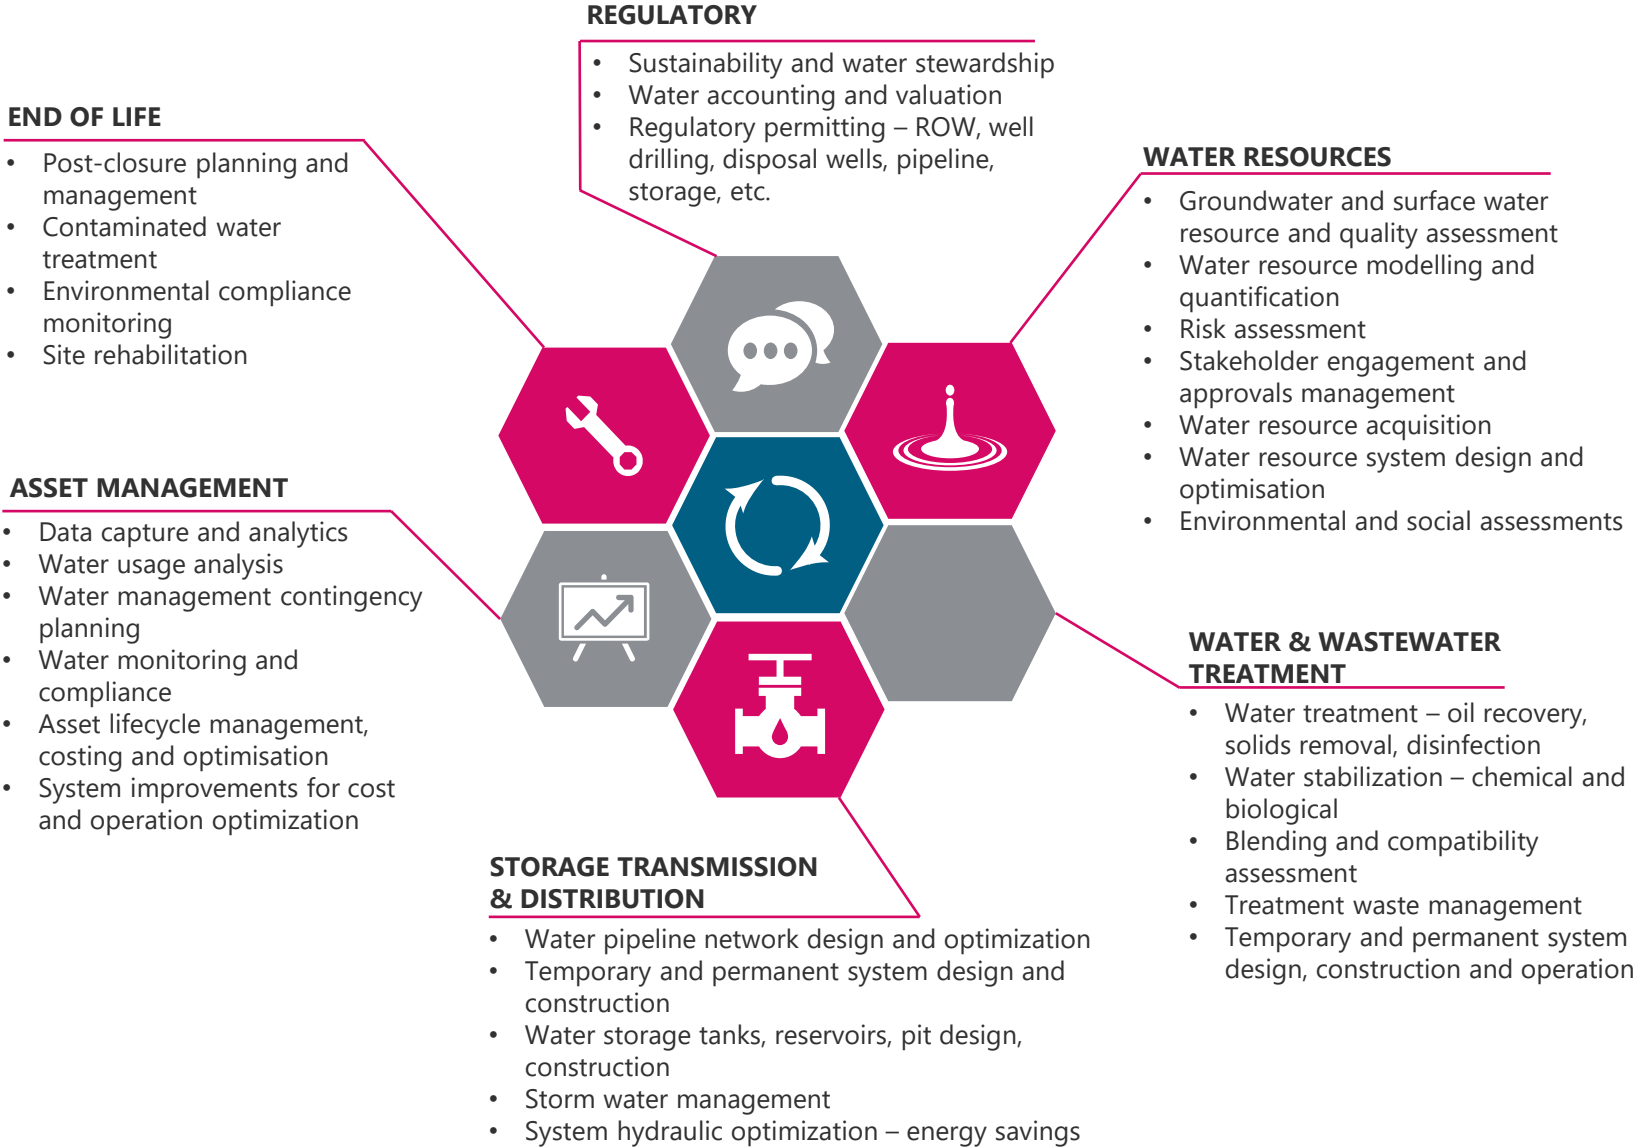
REGULATORY

- Sustainability and water stewardship
- Water accounting and valuation
- Regulatory permitting – ROW, well drilling, disposal wells, pipeline, storage, etc.

END OF LIFE

- Post-closure planning and management
- Contaminated water treatment
- Environmental compliance monitoring
- Site rehabilitation

WATER RESOURCES

- Groundwater and surface water resource and quality assessment
- Water resource modelling and quantification
- Risk assessment
- Stakeholder engagement and approvals management
- Water resource acquisition
- Water resource system design and optimisation
- Environmental and social assessments

ASSET MANAGEMENT

- Data capture and analytics
- Water usage analysis
- Water management contingency planning
- Water monitoring and compliance
- Asset lifecycle management, costing and optimisation
- System improvements for cost and operation optimization

WATER & WASTEWATER TREATMENT

- Water treatment – oil recovery, solids removal, disinfection
- Water stabilization – chemical and biological
- Blending and compatibility assessment
- Treatment waste management
- Temporary and permanent system design, construction and operation

STORAGE TRANSMISSION & DISTRIBUTION

- Water pipeline network design and optimization
- Temporary and permanent system design and construction
- Water storage tanks, reservoirs, pit design, construction
- Storm water management
- System hydraulic optimization – energy savings